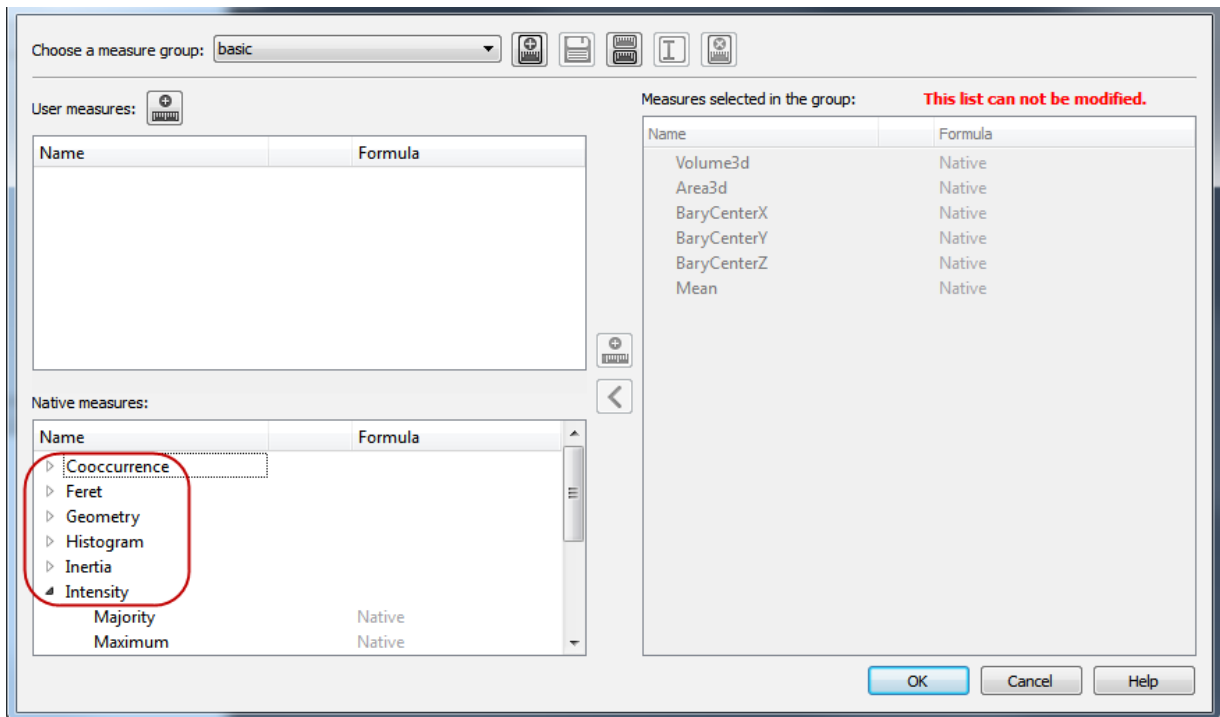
Choose a measure group: basic

User measures:

| Name | Formula |
|---|---|

Native measures:

| Name | Formula |
|---|---|
| Cooccurrence | |
| Feret | |
| Geometry | |
| Histogram | |
| Inertia | |
| Intensity | |
| Majority | Native |
| Maximum | Native |

Measures selected in the group: This list can not be modified.

| Name | Formula |
|---|---|
| Volume3d | Native |
| Area3d | Native |
| BaryCenterX | Native |
| BaryCenterY | Native |
| BaryCenterZ | Native |
| Mean | Native |

OK Cancel Help